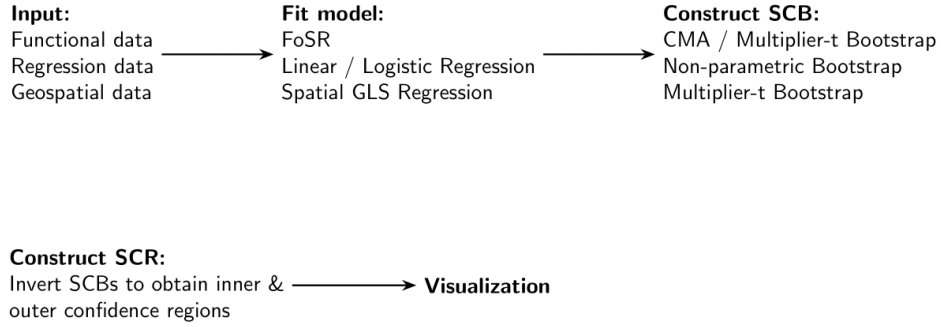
**Input:**
Functional data
Regression data
Geospatial data

**Fit model:**
FoSR
Linear / Logistic Regression
Spatial GLS Regression

**Construct SCB:**
CMA / Multiplier-t Bootstrap
Non-parametric Bootstrap
Multiplier-t Bootstrap

**Construct SCR:**
Invert SCBs to obtain inner & outer confidence regions

**Visualization**